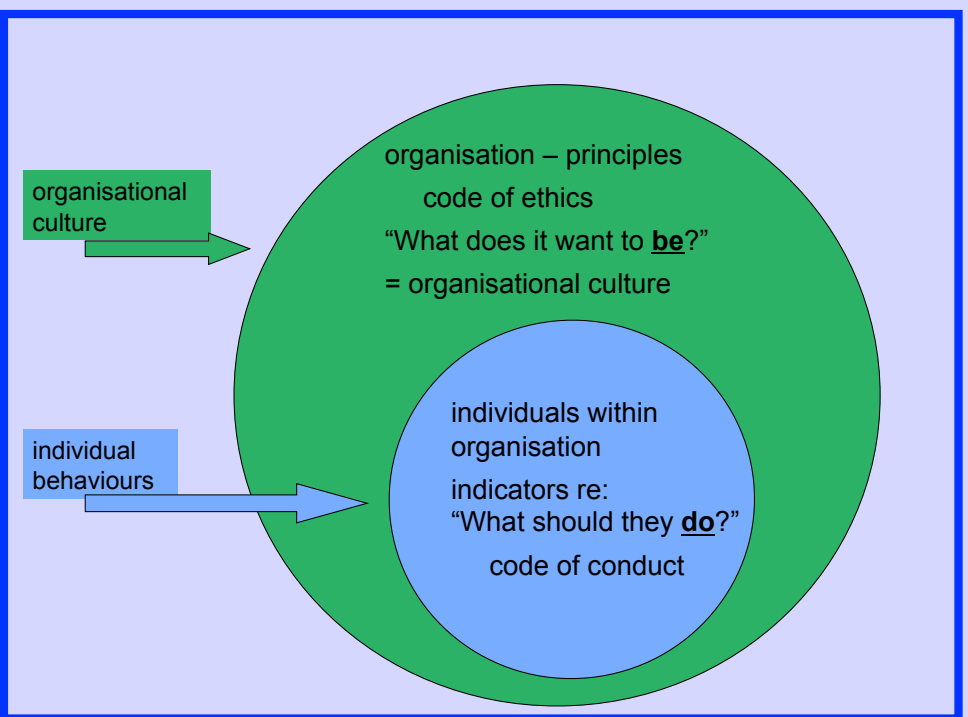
organisational culture

organisation – principles

code of ethics

“What does it want to **be**?”

= organisational culture

individual behaviours

individuals within organisation

indicators re:
“What should they **do**?”

code of conduct